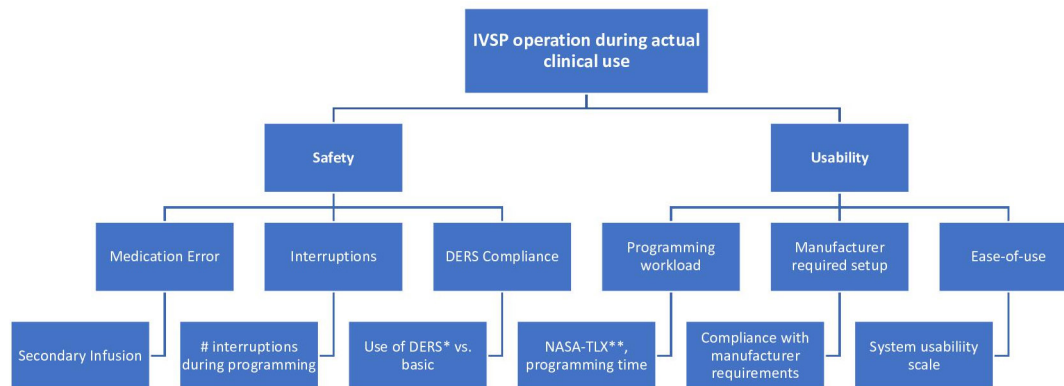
IVSP operation during actual clinical use

Safety

Usability

Medication Error

Interruptions

DERS Compliance

Programming workload

Manufacturer required setup

Ease-of-use

Secondary Infusion

# interruptions during programming

Use of DERS* vs. basic

NASA-TLX**, programming time

Compliance with manufacturer requirements

System usability scale